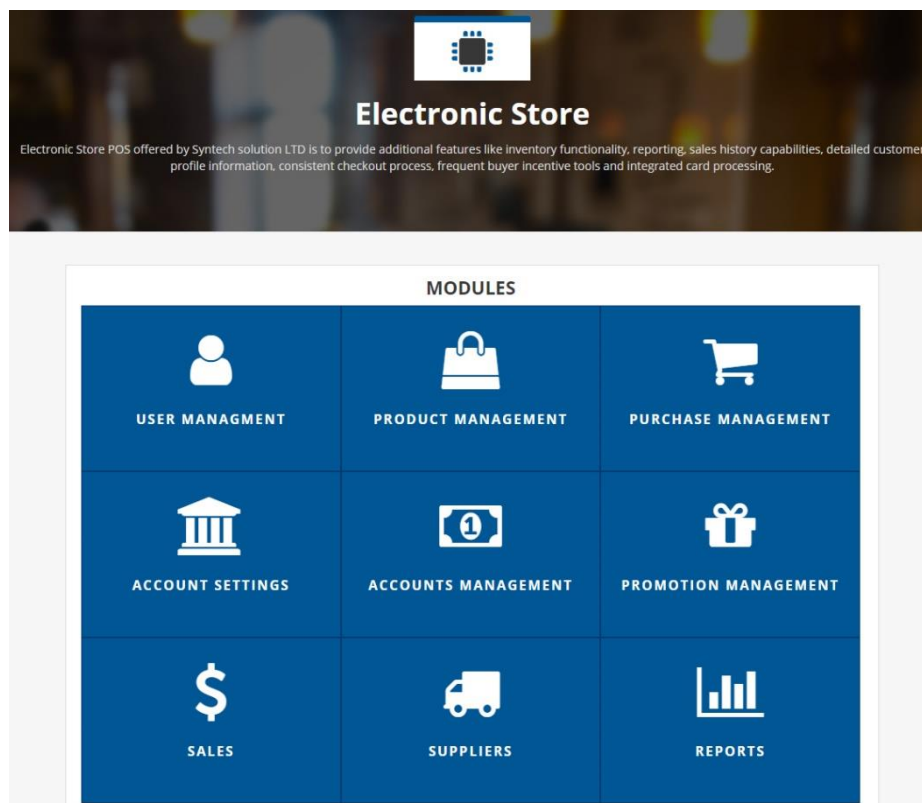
Electronic Store

Electronic Store POS offered by Syntech solution LTD is to provide additional features like inventory functionality, reporting, sales history capabilities, detailed custome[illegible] profile information, consistent checkout process, frequent buyer incentive tools and integrated card processing.

MODULES

USER MANAGMENT

PRODUCT MANAGEMENT

PURCHASE MANAGEMENT

ACCOUNT SETTINGS

1

ACCOUNTS MANAGEMENT

PROMOTION MANAGEMENT

$

SALES

SUPPLIERS

REPORTS